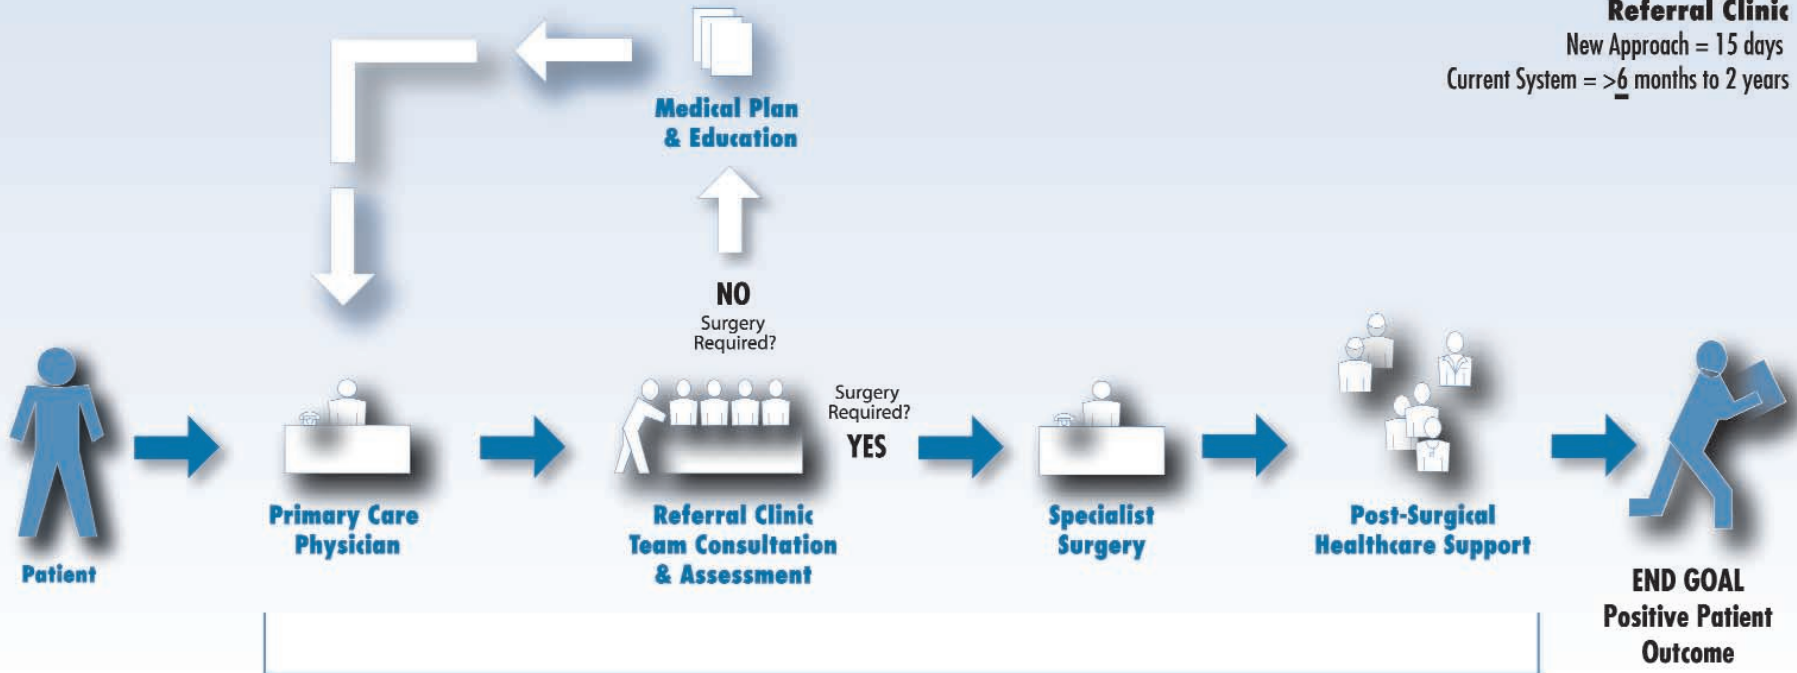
Referral Clinic
New Approach = 15 days
Current System = $\geq$6 months to 2 years

Medical Plan & Education

NO
Surgery Required?

Surgery Required?
YES

Patient

Primary Care Physician

Referral Clinic Team Consultation & Assessment

Specialist Surgery

Post-Surgical Healthcare Support

END GOAL
Positive Patient Outcome